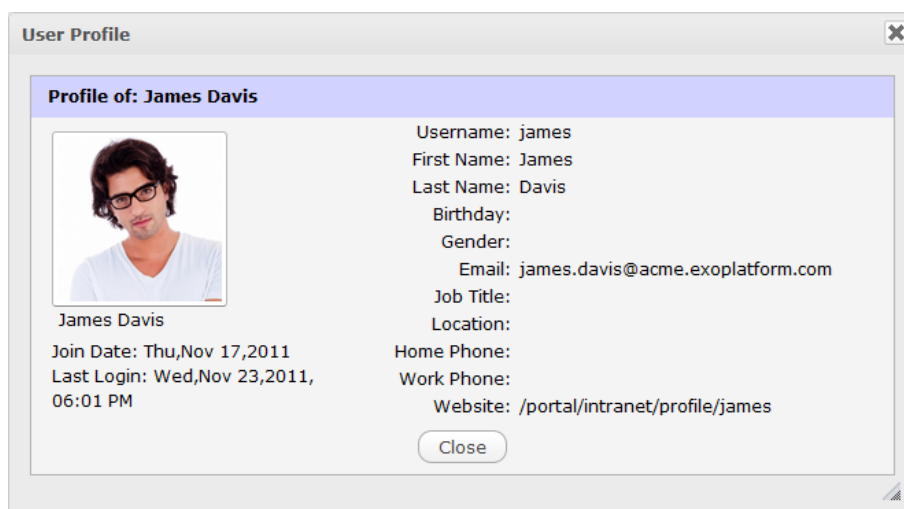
User Profile

Profile of: James Davis

James Davis

Join Date: Thu,Nov 17,2011
Last Login: Wed,Nov 23,2011, 06:01 PM

| | |
|---|---|
| Username: | james |
| First Name: | James |
| Last Name: | Davis |
| Birthday: | |
| Gender: | |
| Email: | james.davis@acme.exoplatform.com |
| Job Title: | |
| Location: | |
| Home Phone: | |
| Work Phone: | |
| Website: | /portal/intranet/profile/james |

Close